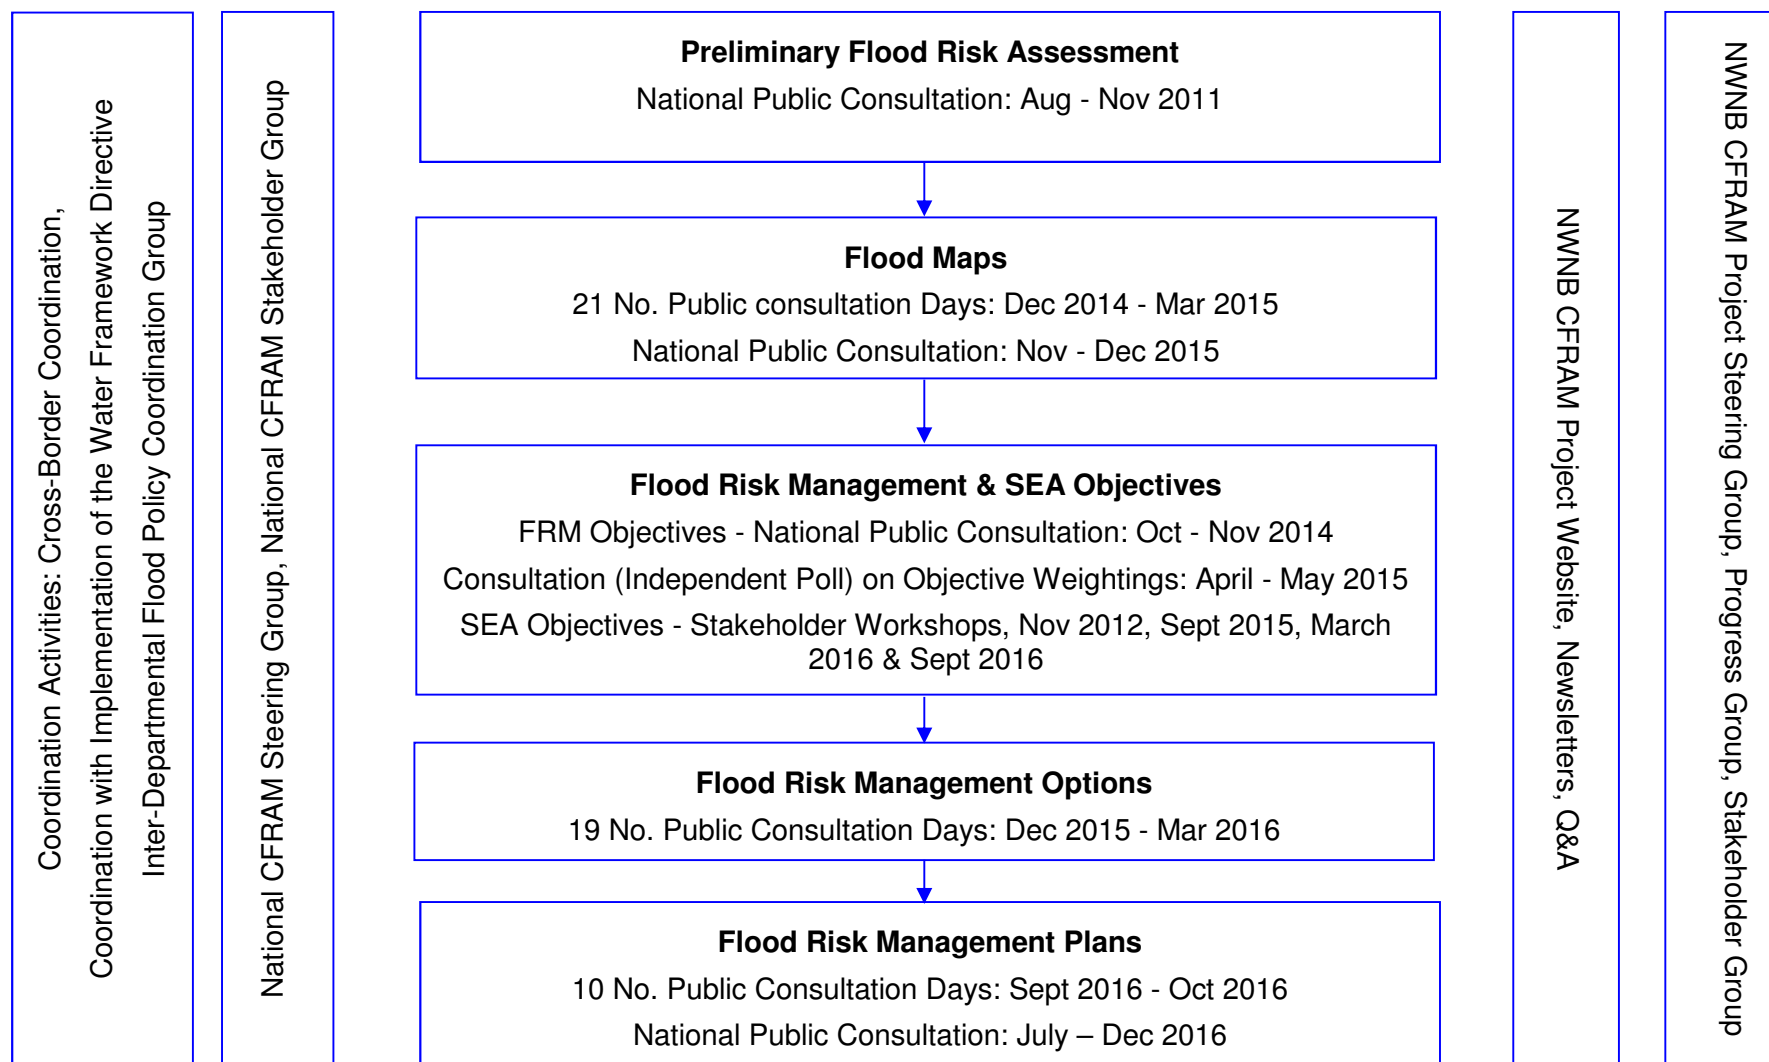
Coordination Activities: Cross-Border Coordination,
Coordination with Implementation of the Water Framework Directive
Inter-Departmental Flood Policy Coordination Group

National CFRAM Steering Group, National CFRAM Stakeholder Group

**Preliminary Flood Risk Assessment**
National Public Consultation: Aug - Nov 2011

**Flood Maps**
21 No. Public consultation Days: Dec 2014 - Mar 2015
National Public Consultation: Nov - Dec 2015

**Flood Risk Management & SEA Objectives**
FRM Objectives - National Public Consultation: Oct - Nov 2014
Consultation (Independent Poll) on Objective Weightings: April - May 2015
SEA Objectives - Stakeholder Workshops, Nov 2012, Sept 2015, March 2016 & Sept 2016

**Flood Risk Management Options**
19 No. Public Consultation Days: Dec 2015 - Mar 2016

**Flood Risk Management Plans**
10 No. Public Consultation Days: Sept 2016 - Oct 2016
National Public Consultation: July – Dec 2016

NWNB CFRAM Project Website, Newsletters, Q&A

NWNB CFRAM Project Steering Group, Progress Group, Stakeholder Group